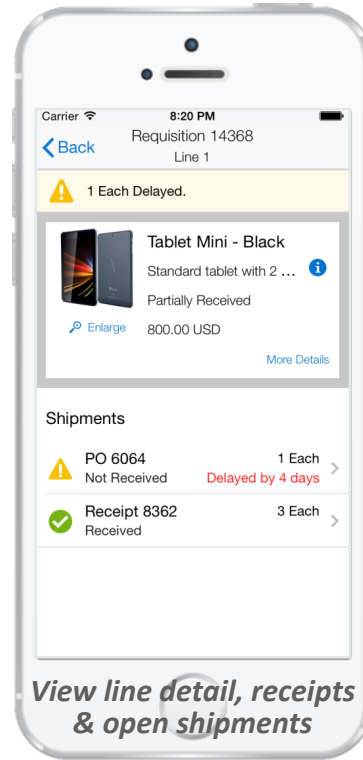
Carrier
8:20 PM
Back
Requisition 14368
Line 1

1 Each Delayed.

Tablet Mini - Black
Standard tablet with 2 ...
Partially Received
Enlarge
800.00 USD
More Details

Shipments

PO 6064
Not Received
1 Each
Delayed by 4 days

Receipt 8362
Received
3 Each

View line detail, receipts & open shipments